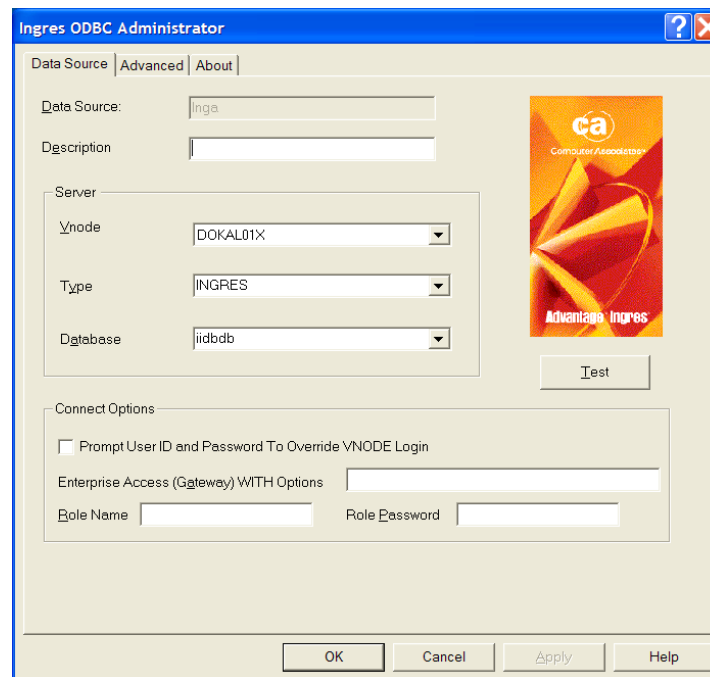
Ingres ODBC Administrator

Data Source | Advanced | About

Data Source: Inga

Description

Server

Vnode DOKAL01X

Type INGRES

Database iidbdb

ca
Computer Associates

Advantage Ingres

Test

Connect Options

Prompt User ID and Password To Override VNODE Login

Enterprise Access (Gateway) WITH Options

Role Name

Role Password

OK

Cancel

Apply

Help